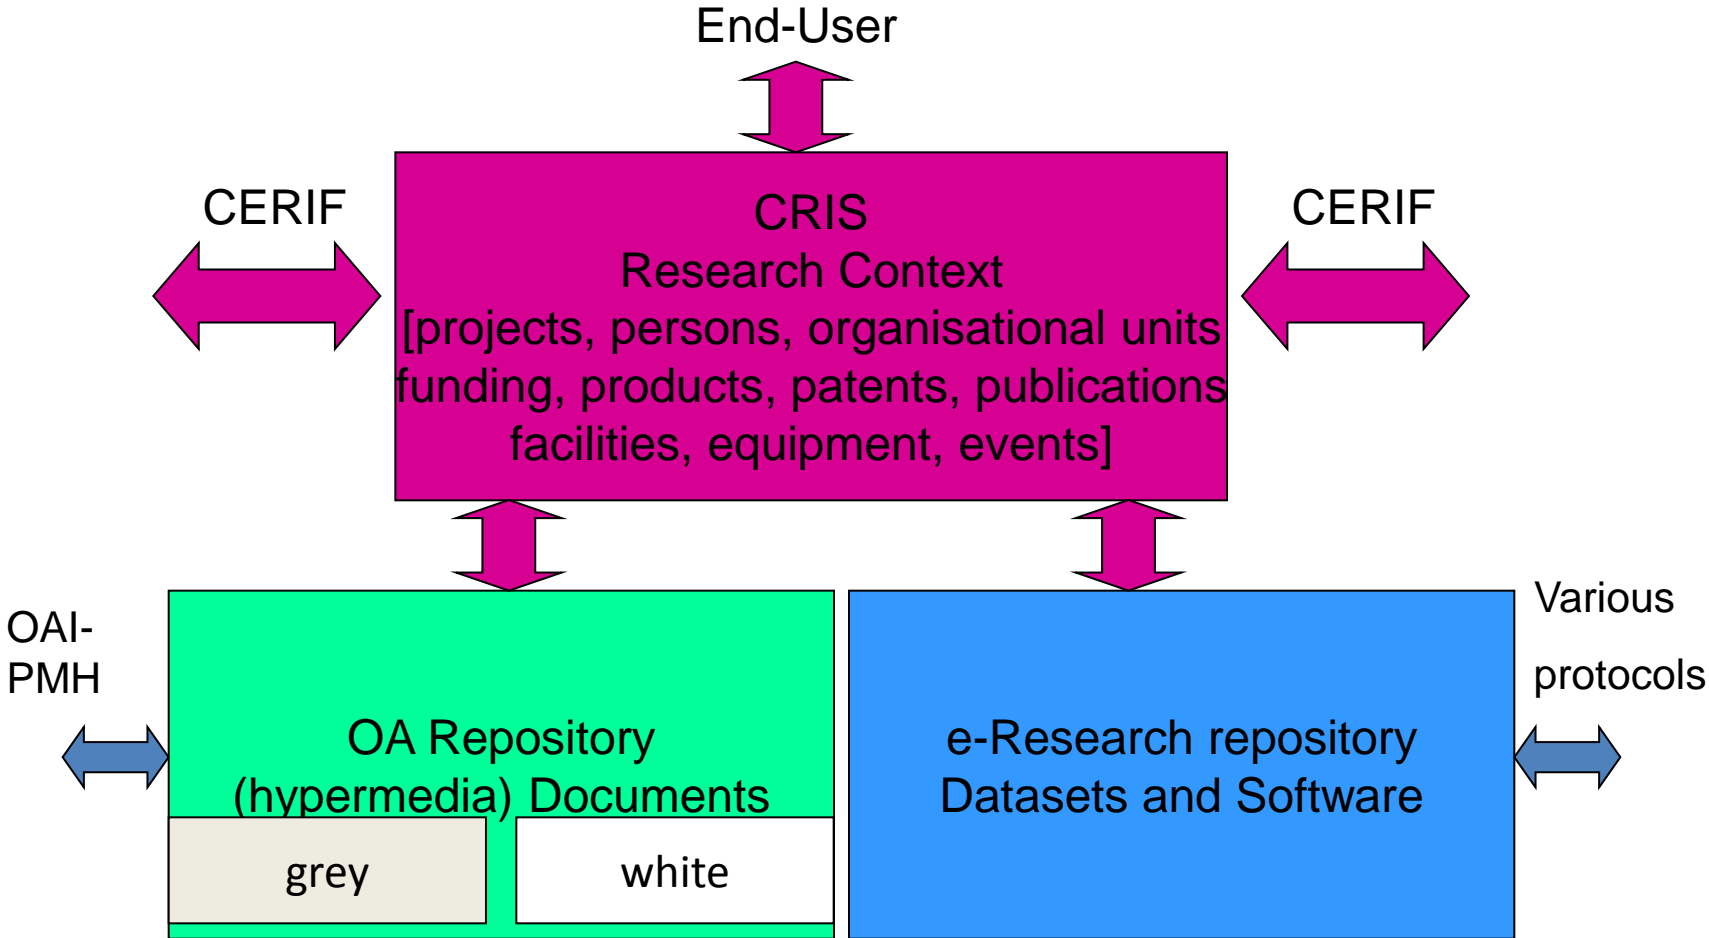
End-User

CERIF

CRIS
Research Context
[projects, persons, organisational units
funding, products, patents, publications
facilities, equipment, events]

CERIF

OAI-
PMH

OA Repository
(hypermedia) Documents

grey

white

e-Research repository
Datasets and Software

Various
protocols